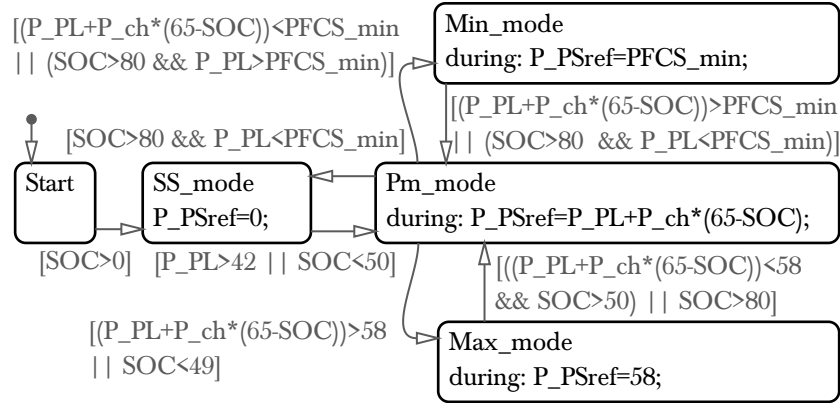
[(P_PL+P_ch*(65-SOC))<PFCS_min || (SOC>80 && P_PL>PFCS_min)]

Min_mode
during: P_PSref=PFCS_min;

[(P_PL+P_ch*(65-SOC))>PFCS_min || (SOC>80 && P_PL<PFCS_min)]

[SOC>80 && P_PL<PFCS_min]

Start

SS_mode
P_PSref=0;

Pm_mode
during: P_PSref=P_PL+P_ch*(65-SOC);

[SOC>0]

[P_PL>42 || SOC<50]

[((P_PL+P_ch*(65-SOC))<58 && SOC>50) || SOC>80]

[(P_PL+P_ch*(65-SOC))>58 || SOC<49]

Max_mode
during: P_PSref=58;